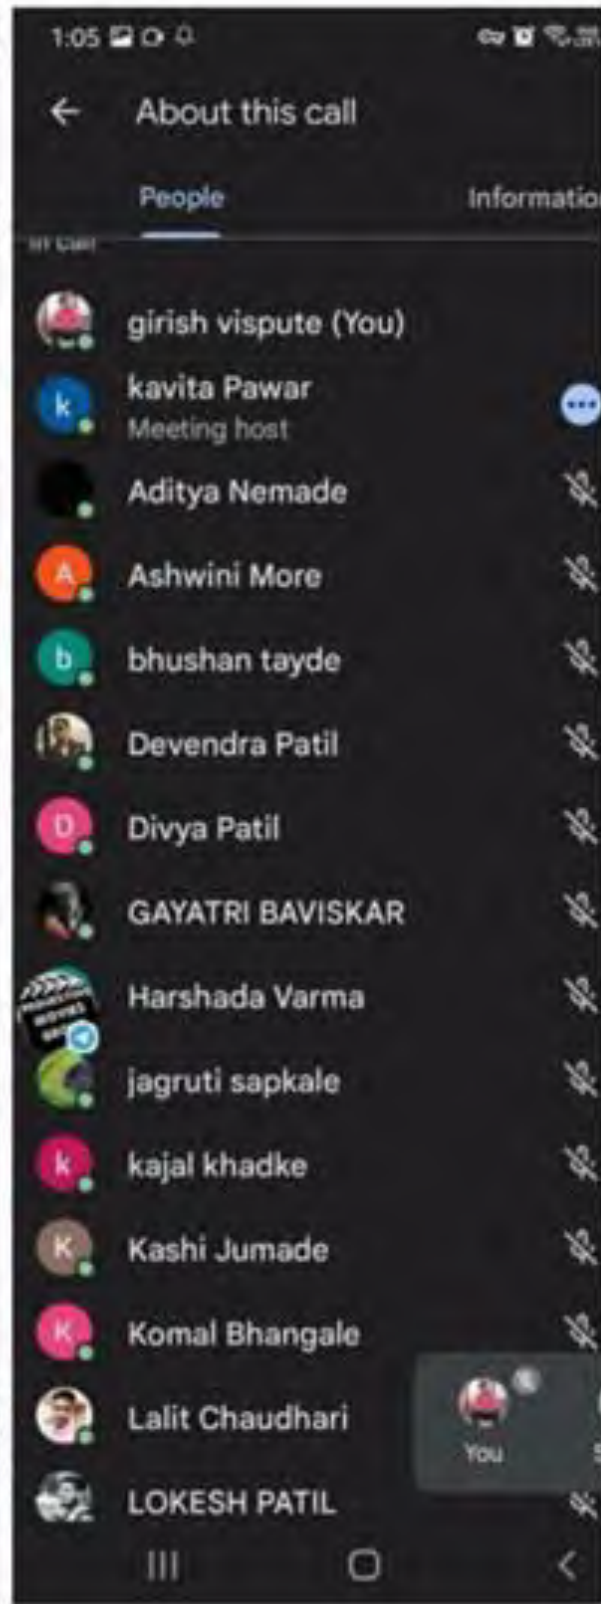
1:05

About this call

People

Informatio

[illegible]

girish vispute (You)

k kavita Pawar
Meeting host

Aditya Nemade

A Ashwini More

b bhushan tayde

Devendra Patil

D Divya Patil

GAYATRI BAVISKAR

Harshada Varma

jagruti sapkale

k kajal khadke

K Kashi Jumade

K Komal Bhangale

Lalit Chaudhari

You

LOKESH PATIL